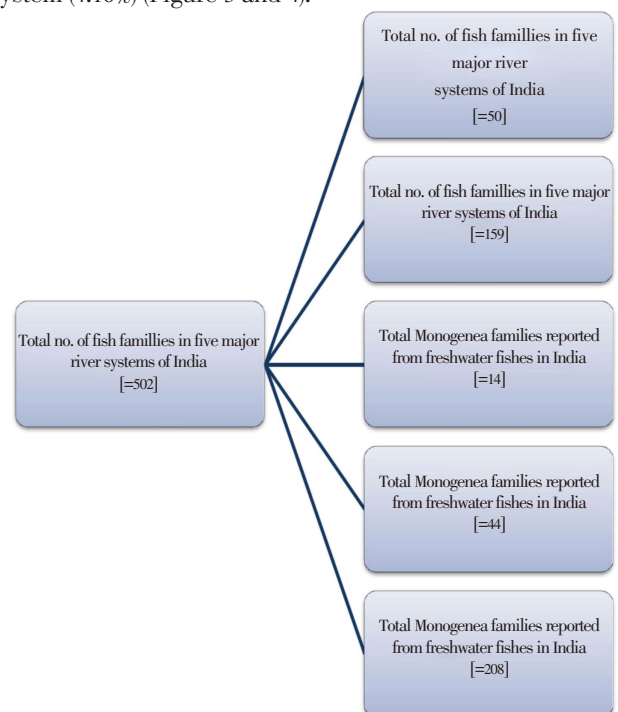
system ([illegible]%) (Figure 3 and 4).

Total no. of fish famillies in five major river systems of India [=502]

Total no. of fish famillies in five major river systems of India [=50]

Total no. of fish famillies in five major river systems of India [=159]

Total Monogenea families reported from freshwater fishes in India [=14]

Total Monogenea families reported from freshwater fishes in India [=44]

Total Monogenea families reported from freshwater fishes in India [=208]